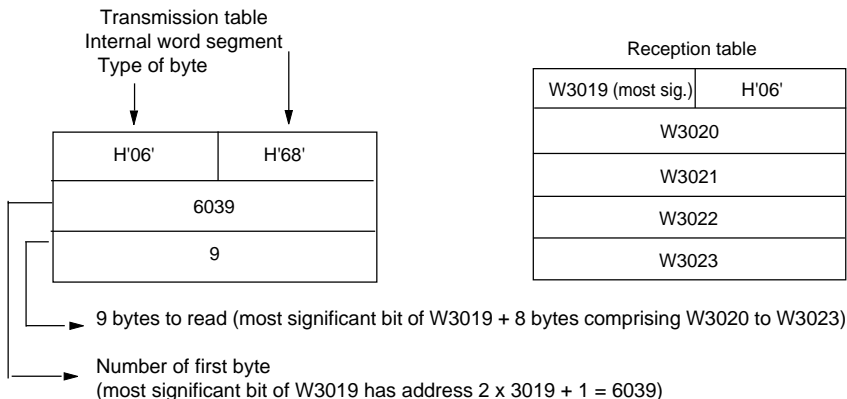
Transmission table
Internal word segment
Type of byte

| H'06' | H'68' |
|---|---|
| 6039 | |
| 9 | |

Reception table

| W3019 (most sig.) | H'06' |
|---|---|
| W3020 | |
| W3021 | |
| W3022 | |
| W3023 | |

9 bytes to read (most significant bit of W3019 + 8 bytes comprising W3020 to W3023)

Number of first byte
(most significant bit of W3019 has address 2 x 3019 + 1 = 6039)